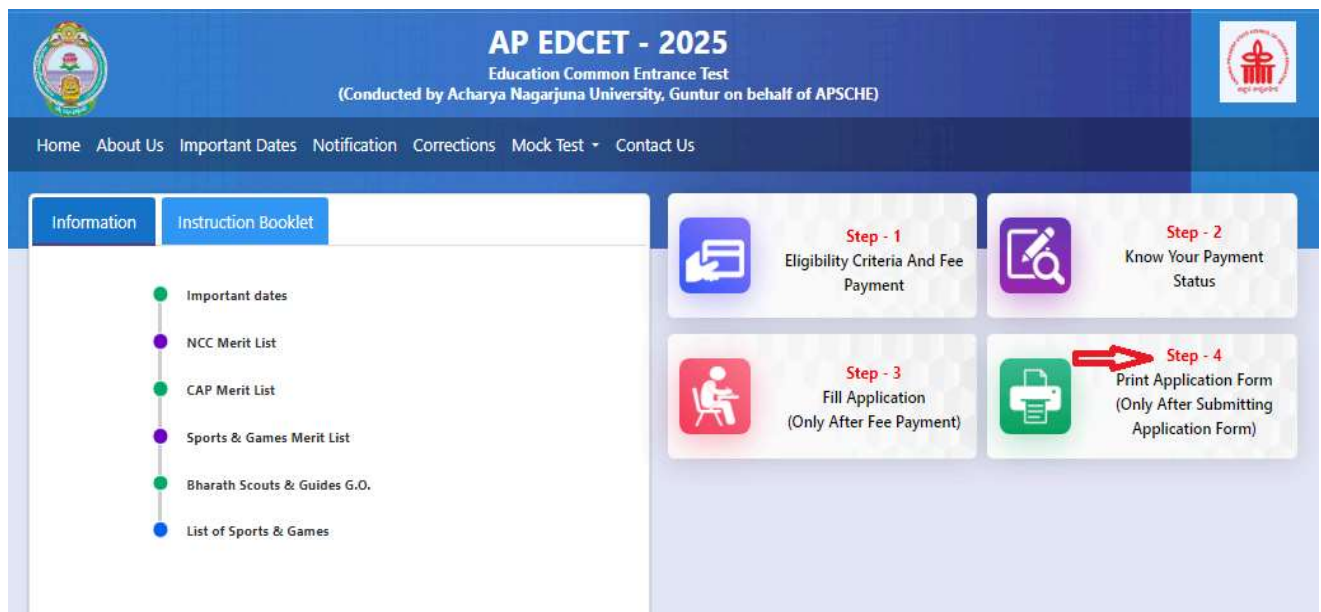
AP EDCET - 2025
Education Common Entrance Test
(Conducted by Acharya Nagarjuna University, Guntur on behalf of APSCHE)

Home About Us Important Dates Notification Corrections Mock Test Contact Us

Information Instruction Booklet

Important dates
NCC Merit List
CAP Merit List
Sports & Games Merit List
Bharath Scouts & Guides G.O.
List of Sports & Games

Step - 1
Eligibility Criteria And Fee Payment

Step - 2
Know Your Payment Status

Step - 3
Fill Application
(Only After Fee Payment)

Step - 4
Print Application Form
(Only After Submitting Application Form)